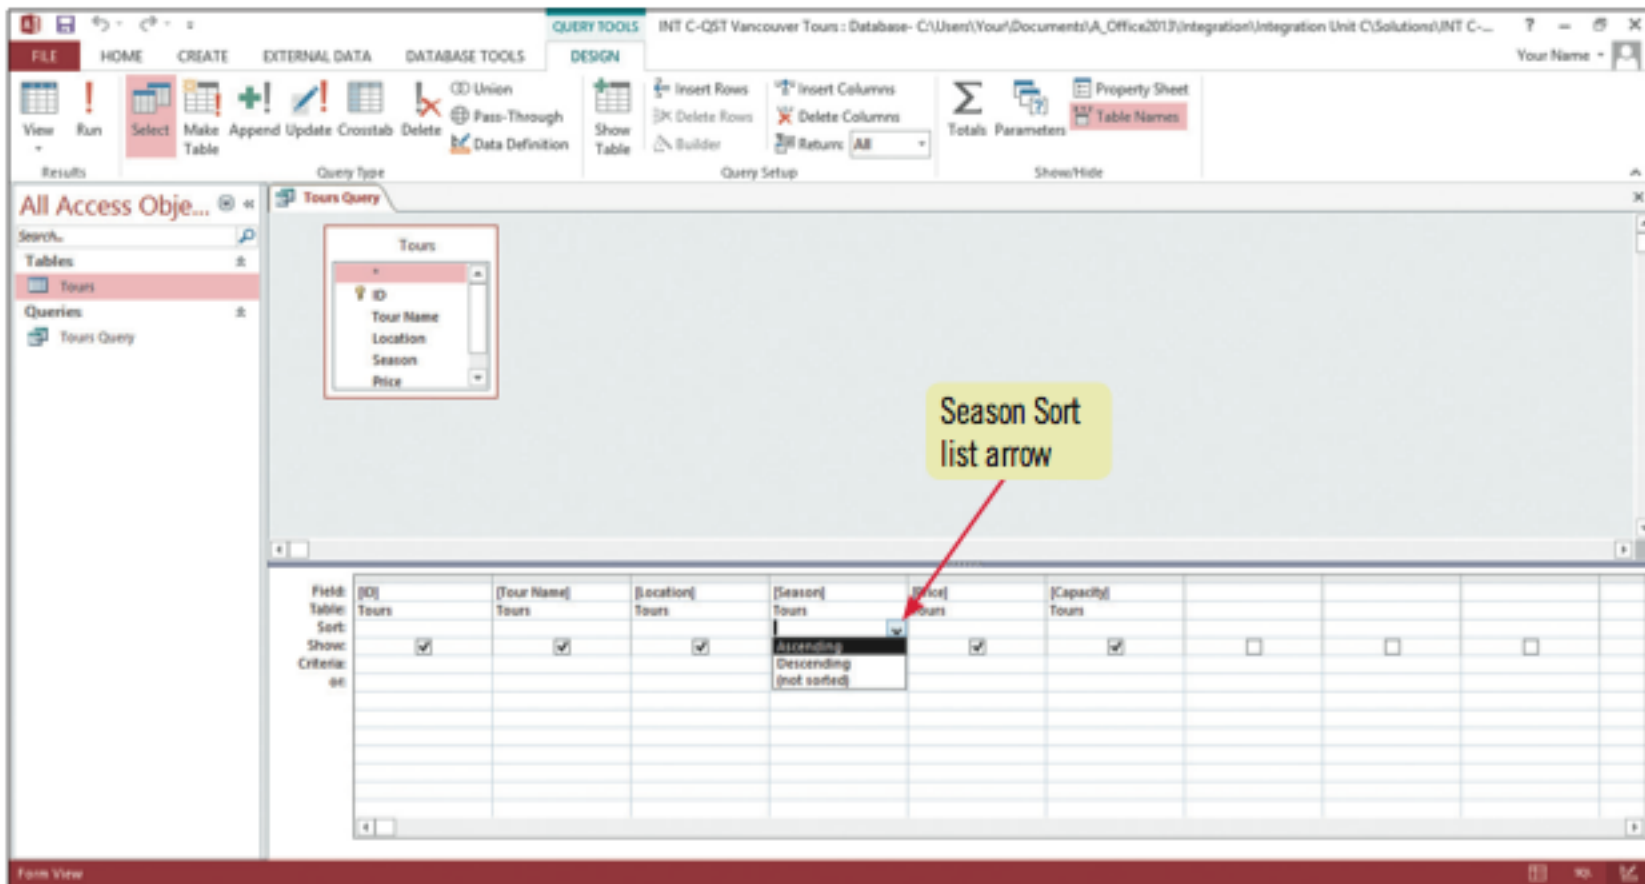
QUERY TOOLS INT C-QST Vancouver Tours : Database- C:\Users\Your\Documents\A_Office2013\Integration\Integration Unit C\Solutions\INT C-... ? – ✕

FILE HOME CREATE EXTERNAL DATA DATABASE TOOLS DESIGN Your Name

View Run Select Make Table Append Update Crosstab Delete Union Pass-Through Data Definition Show Table Insert Rows Delete Rows Builder Insert Columns Delete Columns Returns: All Totals Parameters Property Sheet Table Names

Results Query Type Query Setup Show/Hide

All Access Obje... «

Search...

Tables

Tours

Queries

Tours Query

Tours Query

Tours

*

ID

Tour Name

Location

Season

Price

Season Sort list arrow

| | | | | | | | | |
|---|---|---|---|---|---|---|---|---|
| Field: | [ID] | [Tour Name] | [Location] | [Season] | [Price] | [Capacity] | | |
| Table: | Tours | Tours | Tours | Tours | Tours | Tours | | |
| Sort: | | | | | | | | |
| Show: | ☑ | ☑ | ☑ | Ascending | ☑ | ☑ | ☐ | ☐ |
| Criteria: | | | | Descending | | | | |
| or: | | | | (not sorted) | | | | |

Form View